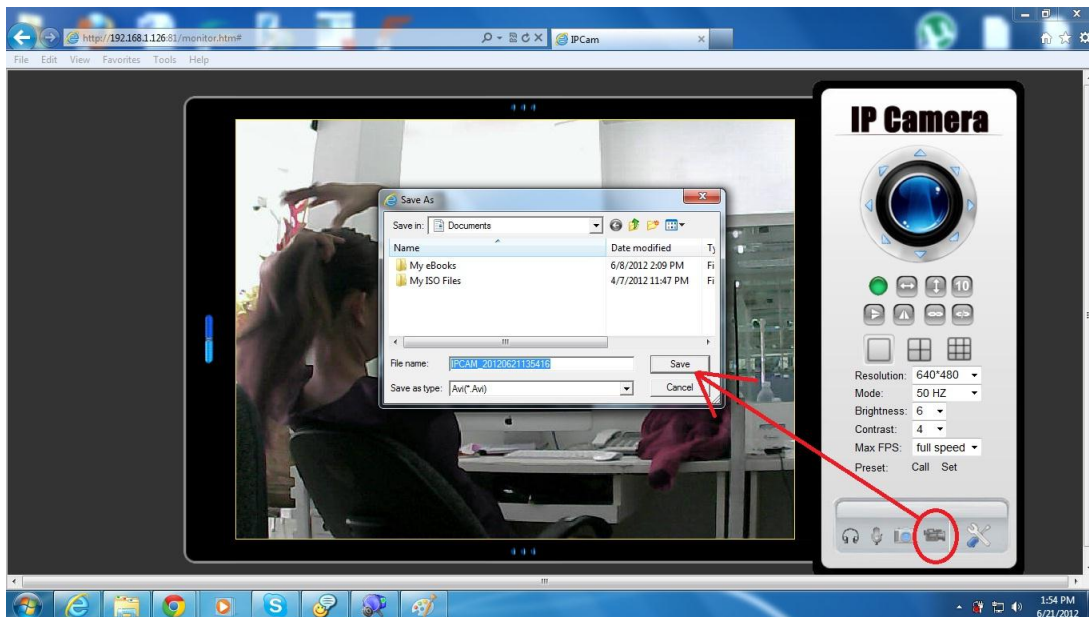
http://192.168.1.126:81/monitor.htm#

IPCam

File Edit View Favorites Tools Help

IP Camera

Save As

Save in: Documents

| Name | Date modified | Ty |
|---|---|---|
| My eBooks | 6/8/2012 2:09 PM | Fi |
| My ISO Files | 4/7/2012 11:47 PM | Fi |

File name: IPCAM_20120621135416

Save

Save as type: Avi(*.Avi)

Cancel

10

Resolution: 640*480

Mode: 50 HZ

Brightness: 6

Contrast: 4

Max FPS: full speed

Preset: Call Set

1:54 PM
6/21/2012